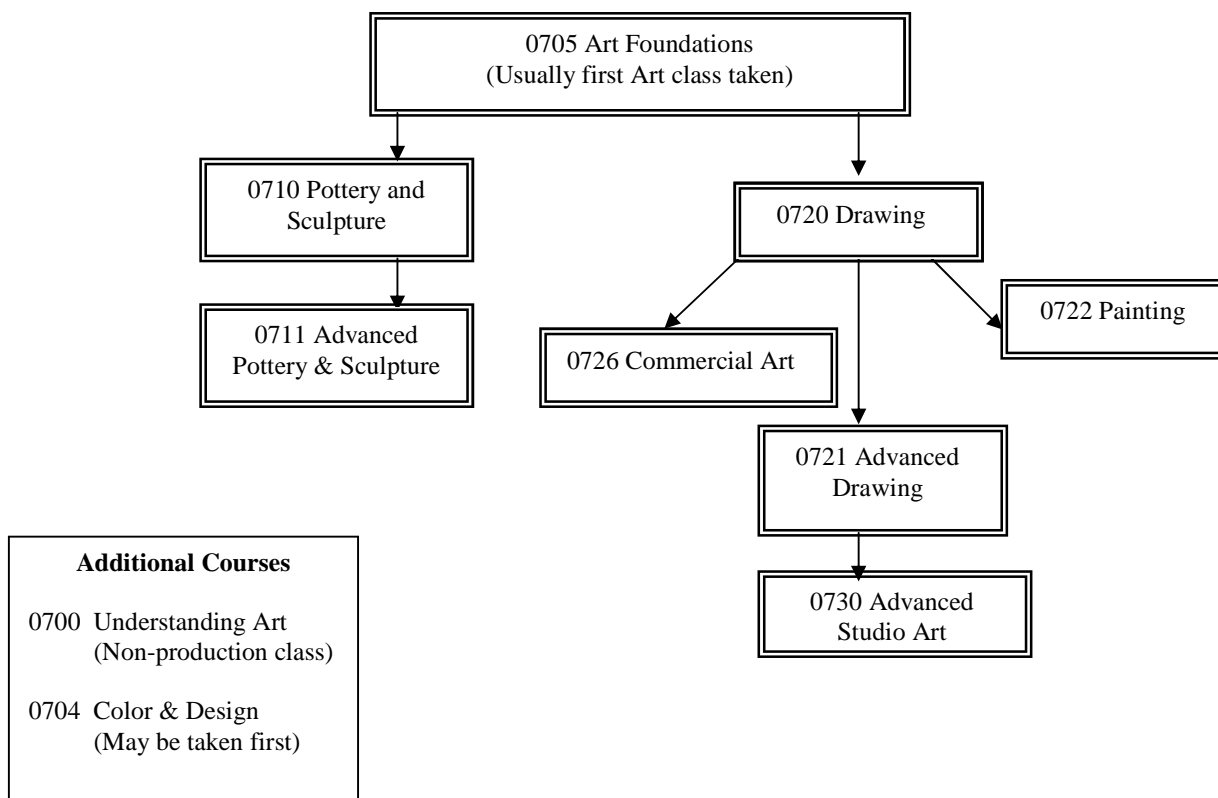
0705 Art Foundations
(Usually first Art class taken)

0710 Pottery and Sculpture

0711 Advanced Pottery & Sculpture

0720 Drawing

0726 Commercial Art

0722 Painting

0721 Advanced Drawing

0730 Advanced Studio Art

**Additional Courses**

0700 Understanding Art
(Non-production class)

0704 Color & Design
(May be taken first)